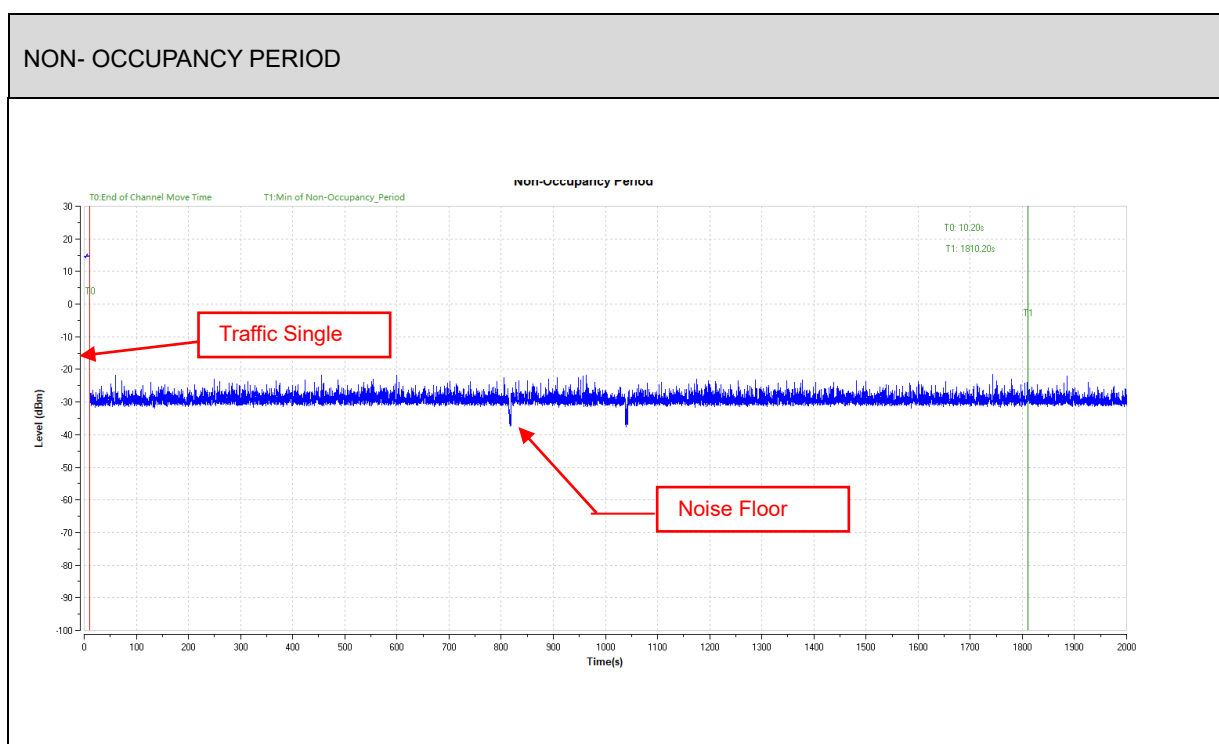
NON- OCCUPANCY PERIOD

Non-Occupancy Period

T0:End of Channel Move Time

T1:Min of Non-Occupancy_Period

T0: 10.20s

T1: 1810.20s

T0

T1

Traffic Single

Noise Floor

Level (dBm)

30
20
10
0
-10
-20
-30
-40
-50
-60
-70
-80
-90
-100

0 100 200 300 400 500 600 700 800 900 1000 1100 1200 1300 1400 1500 1600 1700 1800 1900 2000

Time(s)